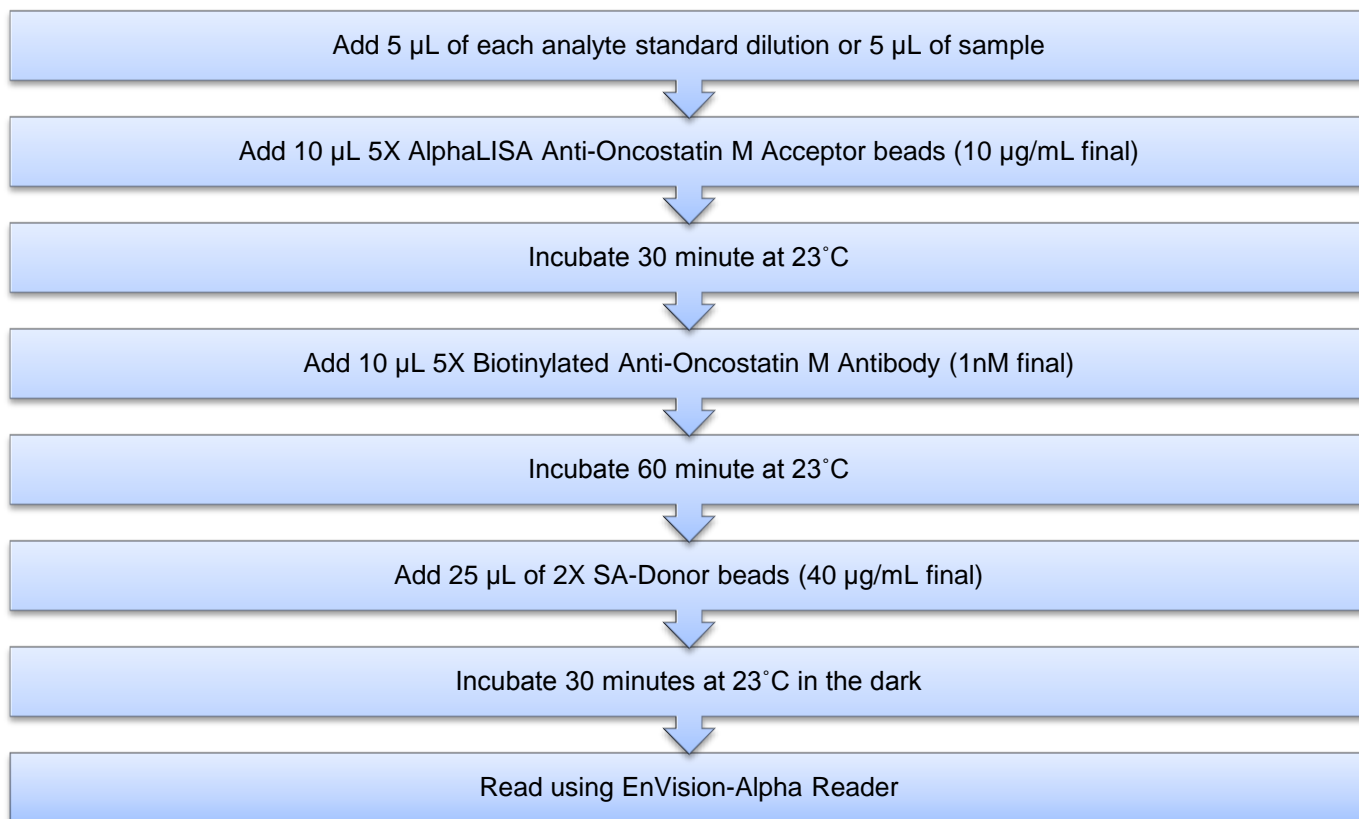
Add 5 µL of each analyte standard dilution or 5 µL of sample

Add 10 µL 5X AlphaLISA Anti-Oncostatin M Acceptor beads (10 µg/mL final)

Incubate 30 minute at 23˚C

Add 10 µL 5X Biotinylated Anti-Oncostatin M Antibody (1nM final)

Incubate 60 minute at 23˚C

Add 25 µL of 2X SA-Donor beads (40 µg/mL final)

Incubate 30 minutes at 23˚C in the dark

Read using EnVision-Alpha Reader